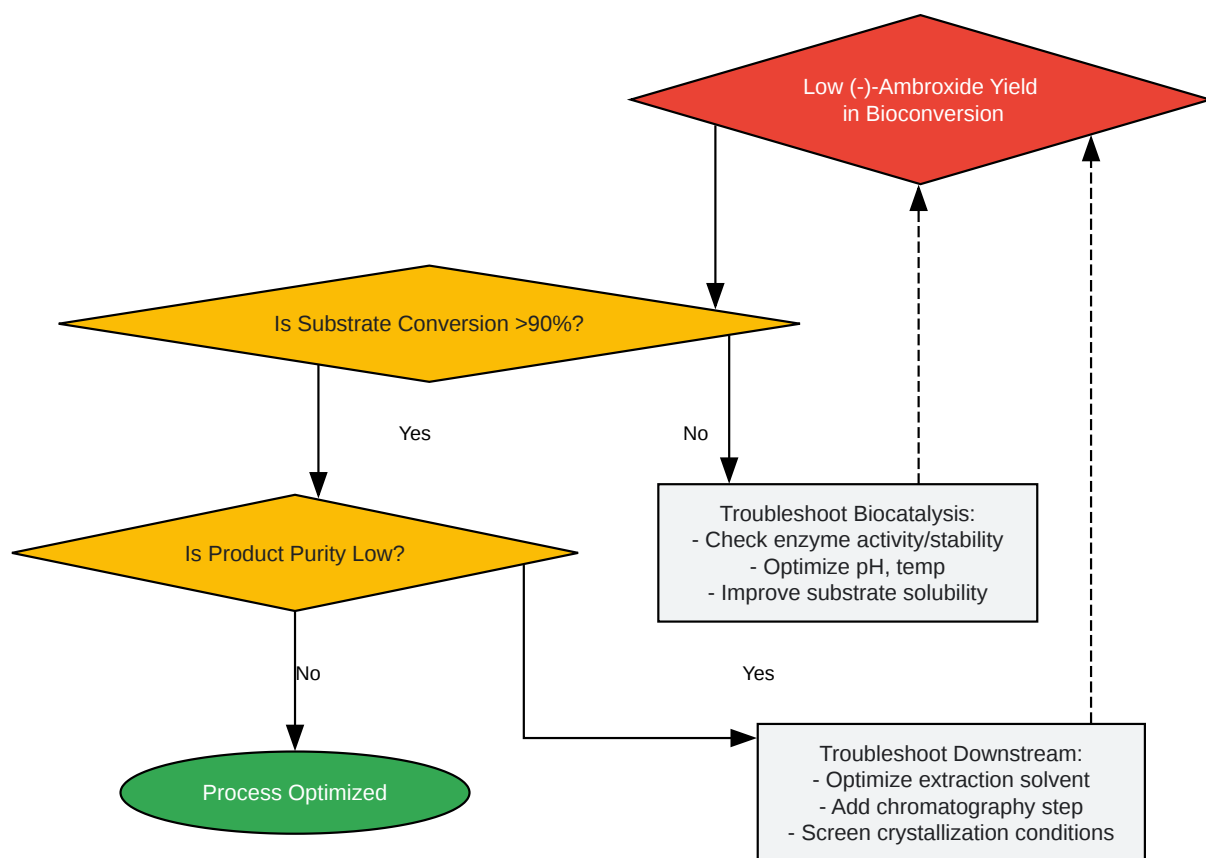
Low (-)-Ambroxide Yield
in Bioconversion

Is Substrate Conversion >90%?

Yes

No

Troubleshoot Biocatalysis:
- Check enzyme activity/stability
- Optimize pH, temp
- Improve substrate solubility

Is Product Purity Low?

No

Yes

Process Optimized

Troubleshoot Downstream:
- Optimize extraction solvent
- Add chromatography step
- Screen crystallization conditions